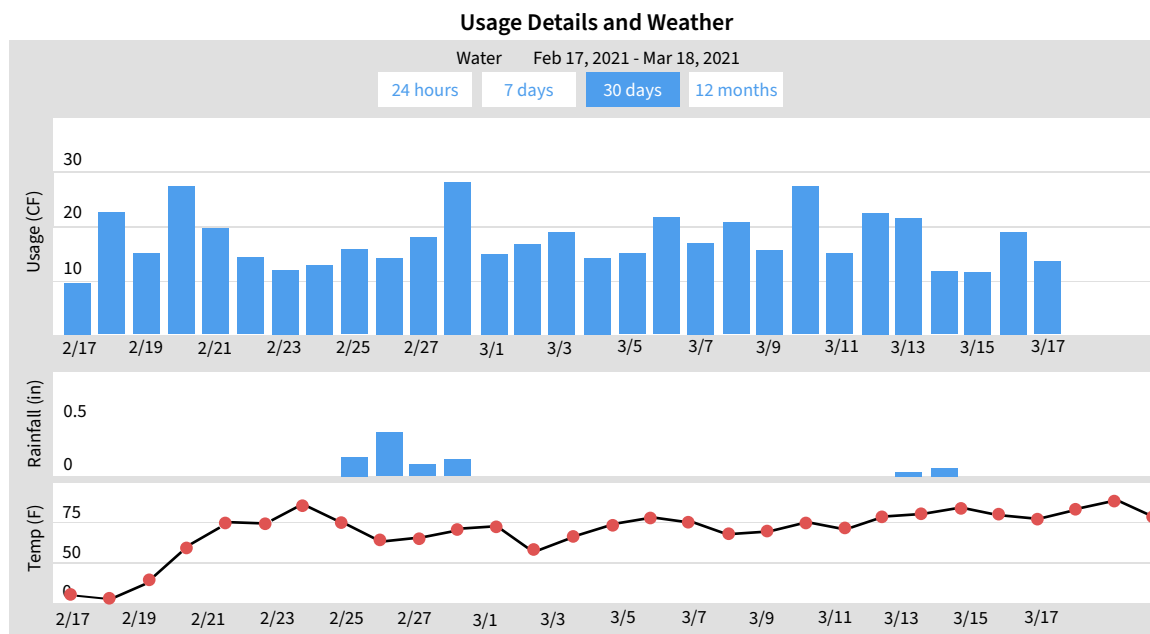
Usage Details and Weather

Water    Feb 17, 2021 - Mar 18, 2021

24 hours   7 days   30 days   12 months

Usage (CF)

30
20
10

2/17 2/19 2/21 2/23 2/25 2/27 3/1 3/3 3/5 3/7 3/9 3/11 3/13 3/15 3/17

Rainfall (in)

0.5
0

Temp (F)

75
50
0

2/17 2/19 2/21 2/23 2/25 2/27 3/1 3/3 3/5 3/7 3/9 3/11 3/13 3/15 3/17